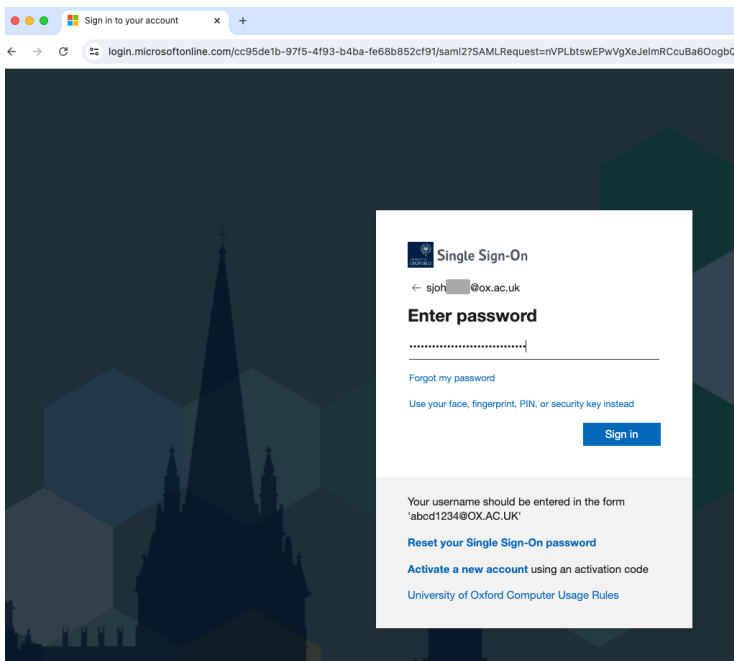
Sign in to your account ×

+

login.microsoftonline.com/cc95de1b-97f5-4f93-b4ba-fe68b852cf91/saml2?SAMLRequest=nVPLbtswEPwVgXeJelmRCcuBa6OogbC

UNIVERSITY OF OXFORD

Single Sign-On

← sjoh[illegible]@ox.ac.uk

Enter password

••••••••••••••••••••••••••••••••

Forgot my password

Use your face, fingerprint, PIN, or security key instead

Sign in

Your username should be entered in the form 'abcd1234@OX.AC.UK'

Reset your Single Sign-On password

Activate a new account using an activation code

University of Oxford Computer Usage Rules